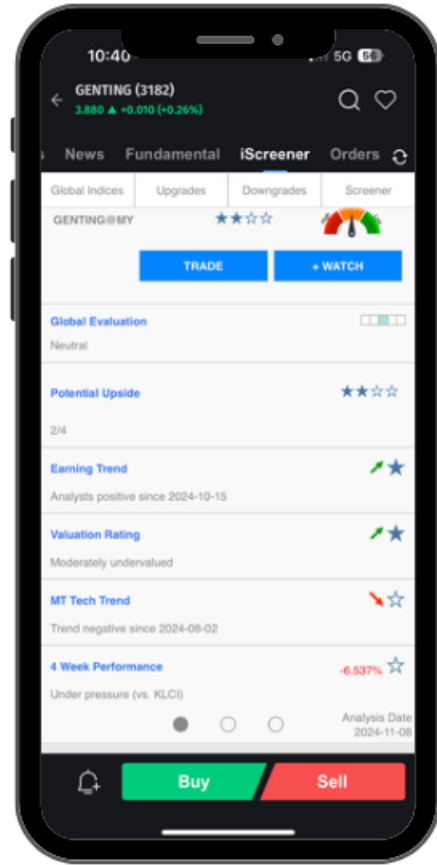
10:40 5G 68

GENTING (3182)
3.880 ▲ +0.010 (+0.26%)

s News Fundamental iScreener Orders

Global Indices | Upgrades | Downgrades | Screener

GENTING@MY ★★☆☆

TRADE
+ WATCH

Global Evaluation
Neutral

Potential Upside ★★☆☆
2/4

Earning Trend ★
Analysts positive since 2024-10-15

Valuation Rating ★
Moderately undervalued

MT Tech Trend ☆
Trend negative since 2024-08-02

4 Week Performance -6.537% ☆
Under pressure (vs. KLCI)

Analysis Date
2024-11-08

Buy
Sell